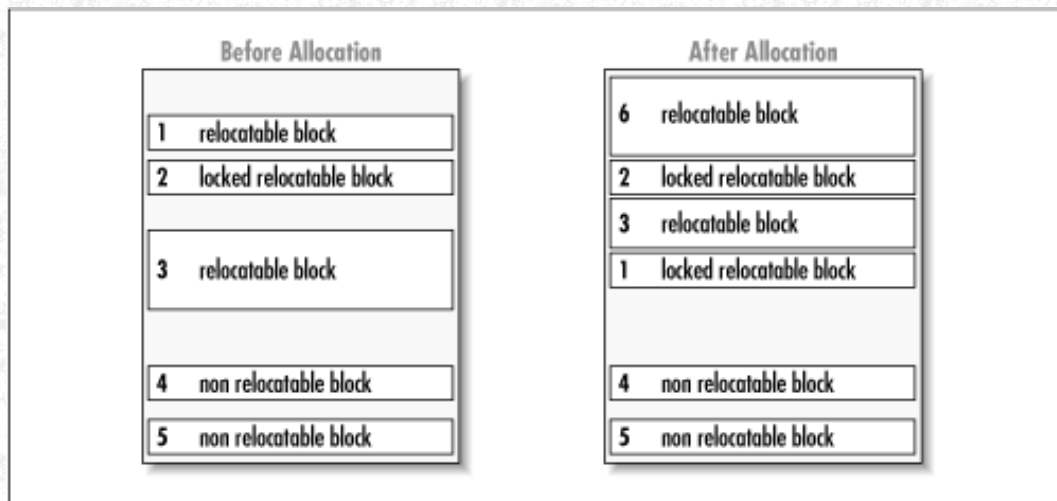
Before Allocation

1 relocatable block

2 locked relocatable block

3 relocatable block

4 non relocatable block

5 non relocatable block

After Allocation

6 relocatable block

2 locked relocatable block

3 relocatable block

1 locked relocatable block

4 non relocatable block

5 non relocatable block